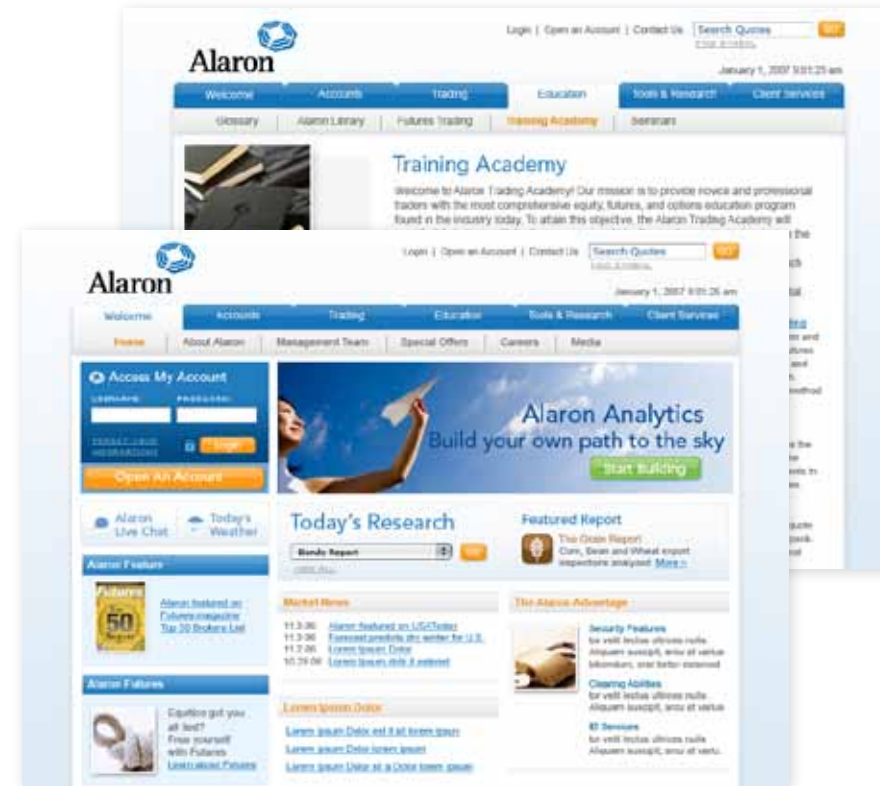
Alaron

Login | Open an Account | Contact Us Search Quotes GO

January 1, 2007 9:01:25 am

Welcome Accounts Trading Education Tools & Research Client Services

Glossary Alaron Library Futures Trading Training Academy Seminars

Training Academy

Welcome to Alaron Trading Academy! Our mission is to provide novice and professional traders with the most comprehensive equity, futures, and options education program found in the industry today. To attain this objective, the Alaron Trading Academy will

Alaron

Login | Open an Account | Contact Us Search Quotes GO

January 1, 2007 9:01:25 am

Welcome Accounts Trading Education Tools & Research Client Services

Home About Alaron Management Team Special Offers Careers Media

Access My Account

USERNAME: PASSWORD:

Login

Open An Account

Alaron Live Chat

Today's Weather

Alaron Feature

Alaron featured on Futures magazine Top 50 Brokers List

Alaron Futures

Equities got you all tied? Free yourself with Futures Learn about Futures

Alaron Analytics

Build your own path to the sky

Start Building

Today's Research

Bonds Report GO

Featured Report

The Grain Report

Corn, Bean and Wheat export inspections analyzed More »

Market News

11.3.06 Alaron featured on USAToday

11.3.06 Forecast predicts dry winter for U.S.

11.2.06 Lorem Ipsum Dolor

10.29.06 Lorem ipsum dolo it sededel

The Alaron Advantage

Security Features

for velit lectus ultrices nulla. Aliquam suscipit, arcu at varius

Clearing Abilities

for velit lectus ultrices nulla. Aliquam suscipit, arcu at varius

IB Services

for velit lectus ultrices nulla. Aliquam suscipit, arcu at varius

Lorem Ipsum Dolor

Lorem ipsum Dolor est il sit lorem ipsum

Lorem ipsum Dolor lorem ipsum

Lorem ipsum Dolor sit a Dolor lorem ipsum